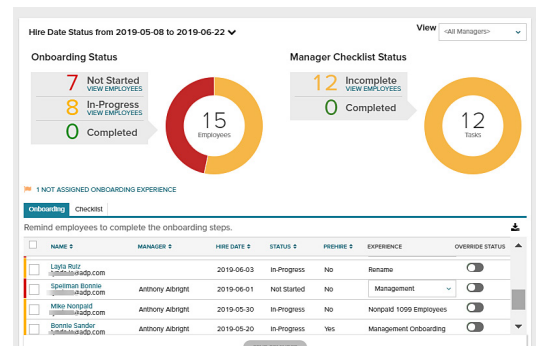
Hire Date Status from 2019-05-08 to 2019-06-22

View <All Managers>

Onboarding Status

7 Not Started
VIEW EMPLOYEES

8 In-Progress
VIEW EMPLOYEES

0 Completed

15
Employees

Manager Checklist Status

12 Incomplete
VIEW EMPLOYEES

0 Completed

12
Tasks

1 NOT ASSIGNED ONBOARDING EXPERIENCE

Onboarding | Checklist

Remind employees to complete the onboarding steps.

| | NAME | MANAGER | HIRE DATE | STATUS | PREHIRE | EXPERIENCE | OVERRIDE STATUS |
|---|---|---|---|---|---|---|---|
| | Layla Ruiz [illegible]@adp.com | | 2019-06-03 | In-Progress | No | Rename | |
| | Spellman Bonnie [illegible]@adp.com | Anthony Albright | 2019-06-01 | Not Started | No | Management | |
| | Mike Nonpard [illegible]@adp.com | Anthony Albright | 2019-05-30 | In-Progress | No | Nonpaid 1099 Employees | |
| | Bonnie Sander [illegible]@adp.com | Anthony Albright | 2019-05-20 | In-Progress | Yes | Management Onboarding | |